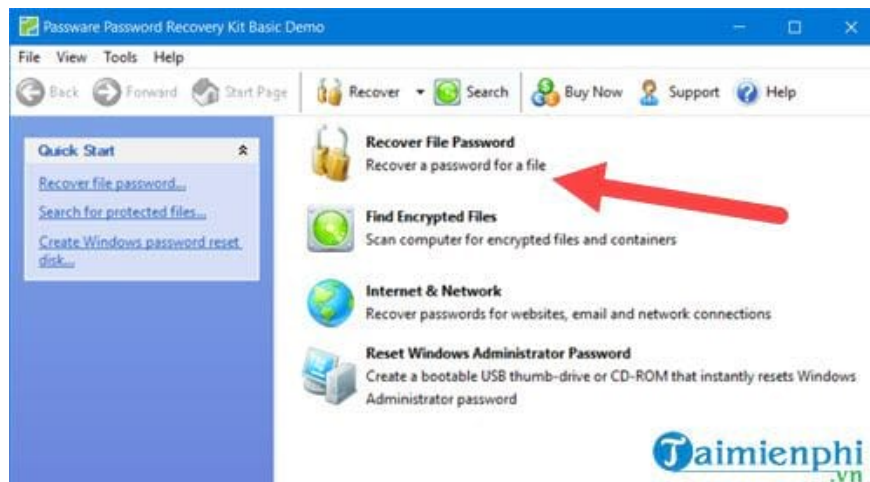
Passware Password Recovery Kit Basic Demo

File View Tools Help

Back Forward Start Page Recover Search Buy Now Support Help

Quick Start

Recover file password...

Search for protected files...

Create Windows password reset disk...

Recover File Password
Recover a password for a file

Find Encrypted Files
Scan computer for encrypted files and containers

Internet & Network
Recover passwords for websites, email and network connections

Reset Windows Administrator Password
Create a bootable USB thumb-drive or CD-ROM that instantly resets Windows Administrator password

Taimienphi
.vn